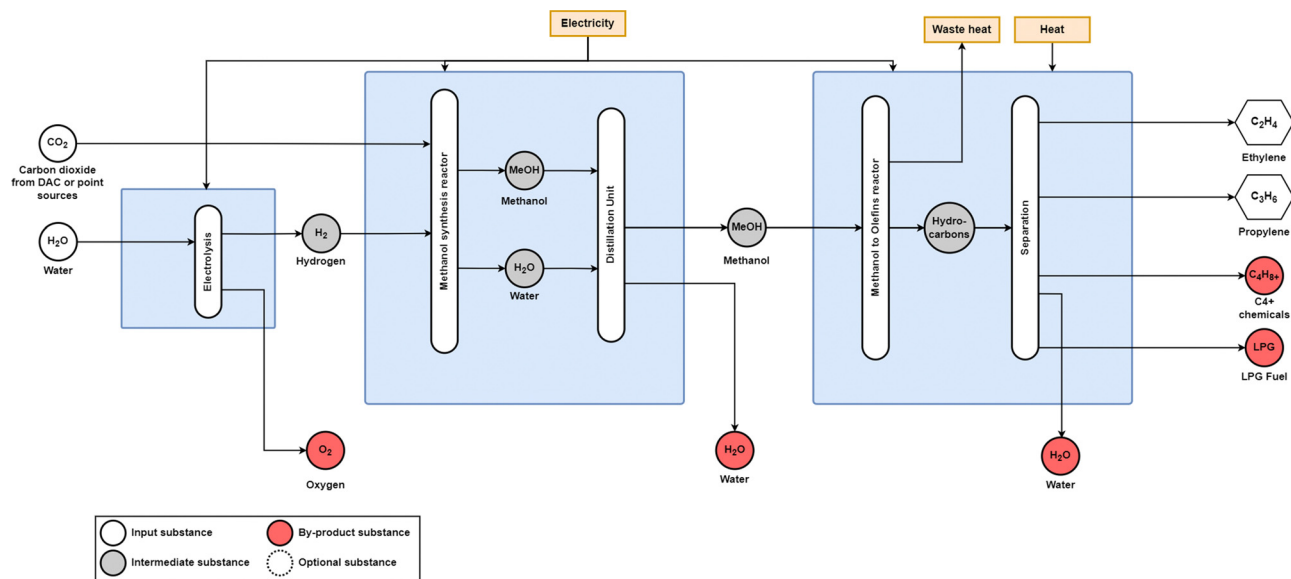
Electricity

Waste heat

Heat

$CO_2$
Carbon dioxide from DAC or point sources

$H_2O$
Water

Electrolysis

$H_2$
Hydrogen

$O_2$
Oxygen

Methanol synthesis reactor

MeOH
Methanol

$H_2O$
Water

Distillation Unit

$H_2O$
Water

MeOH
Methanol

Methanol to Olefins reactor

Hydro-carbons

Separation

$H_2O$
Water

$C_2H_4$
Ethylene

$C_3H_6$
Propylene

$C_4H_{8+}$
C4+ chemicals

LPG
LPG Fuel

Input substance
By-product substance
Intermediate substance
Optional substance